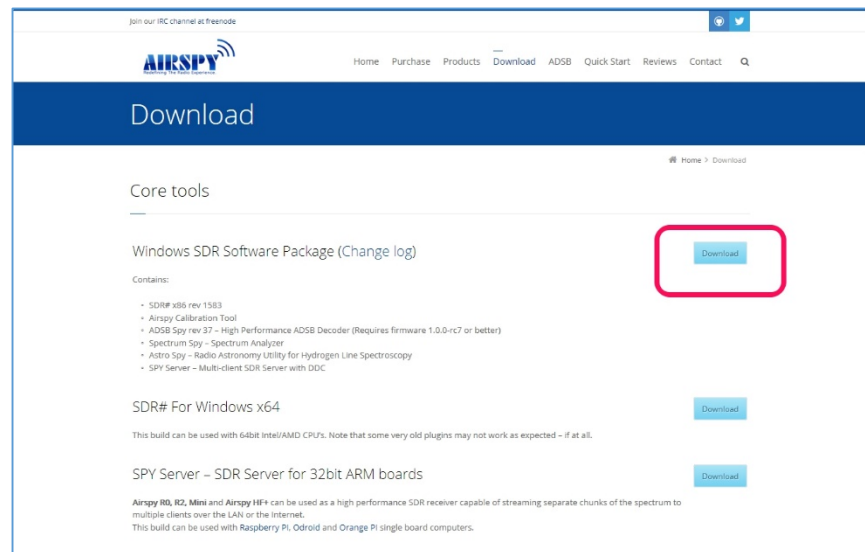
Join our IRC channel at freenode

AIRSPY
Redefining The Radio Experience

Home Purchase Products Download ADSB Quick Start Reviews Contact

Download

Home > Download

Core tools

Windows SDR Software Package (Change log)

Download

Contains:

- SDR# x86 rev 1583
- Airspy Calibration Tool
- ADSB Spy rev 37 – High Performance ADSB Decoder (Requires firmware 1.0.0-rc7 or better)
- Spectrum Spy – Spectrum Analyzer
- Astro Spy – Radio Astronomy Utility for Hydrogen Line Spectroscopy
- SPY Server – Multi-client SDR Server with DDC

SDR# For Windows x64

Download

This build can be used with 64bit Intel/AMD CPU's. Note that some very old plugins may not work as expected – if at all.

SPY Server – SDR Server for 32bit ARM boards

Download

Airspy R0, R2, Mini and Airspy HF+ can be used as a high performance SDR receiver capable of streaming separate chunks of the spectrum to multiple clients over the LAN or the Internet.
This build can be used with Raspberry Pi, Odroid and Orange Pi single board computers.